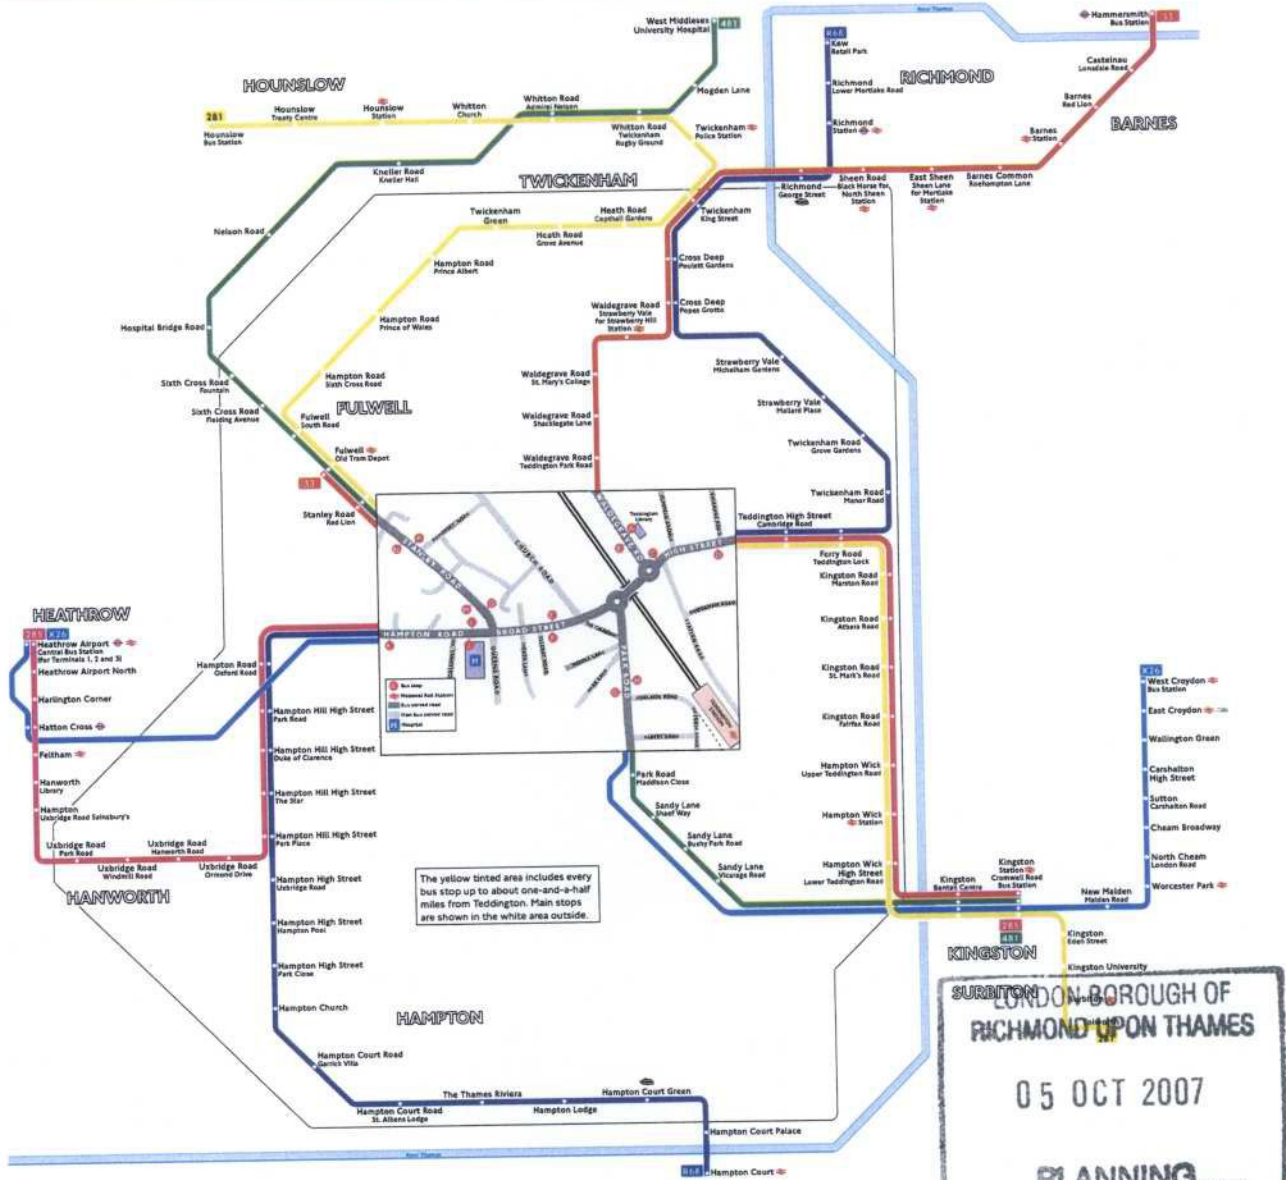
West Middlesex University Hospital 481

Hammersmith Bus Station 33

River Thames

R68 Kew Retail Park

Castelnau Lonsdale Road

HOUNSLOW

RICHMOND

Richmond Lower Mortlake Road

Barnes Red Lion

BARNES

281 Hounslow Bus Station

Hounslow Treaty Centre

Hounslow Station

Whitton Church

Whitton Road Admiral Nelson

Mogden Lane

Richmond Station

Barnes Station

Whitton Road Twickenham Rugby Ground

Twickenham Police Station

Kneller Road Kneller Hall

TWICKENHAM

Richmond George Street

Sheen Road Black Horse for North Sheen Station

East Sheen Sheen Lane for Mortlake Station

Barnes Common Roehampton Lane

Twickenham Green

Heath Road Copthall Gardens

Twickenham King Street

Nelson Road

Heath Road Grove Avenue

Hampton Road Prince Albert

Cross Deep Poulett Gardens

Waldegrave Road Strawberry Vale for Strawberry Hill Station

Cross Deep Popes Grotto

Hampton Road Prince of Wales

Hospital Bridge Road

Strawberry Vale Michelham Gardens

Sixth Cross Road Fountain

Hampton Road Sixth Cross Road

Waldegrave Road St. Mary's College

Strawberry Vale Mallard Place

Sixth Cross Road Fielding Avenue

Fulwell South Road

FULWELL

Waldegrave Road Shacklegate Lane

Twickenham Road Grove Gardens

Fulwell Old Tram Depot

Waldegrave Road Teddington Park Road

33

Twickenham Road Manor Road

Stanley Road Red Lion

Teddington High Street Cambridge Road

Ferry Road Teddington Lock

Kingston Road Manor Road

HEATHROW

285 X26 Heathrow Airport Central Bus Station (for Terminals 1, 2 and 3)

Heathrow Airport North

Hampton Road Oxford Road

Kingston Road Atbara Road

Harlington Corner

Hatton Cross

Hampton Hill High Street Park Road

Kingston Road St. Mark's Road

X26 West Croydon Bus Station

Feltham

Hampton Hill High Street Duke of Clarence

Kingston Road Fairfax Road

East Croydon

Wallington Green

Hanworth Library

Hampton Hill High Street The Star

Park Road Maddison Close

Hampton Wick Upper Teddington Road

Carshalton High Street

Hampton Uxbridge Road Sainsbury's

Sandy Lane Sheaf Way

Sutton Carshalton Road

Hampton Wick Station

Hampton Hill High Street Park Place

Sandy Lane Bushy Park Road

Cheam Broadway

Uxbridge Road Park Road

Uxbridge Road Hanworth Road

Sandy Lane Vicarage Road

North Cheam London Road

Uxbridge Road Windmill Road

Uxbridge Road Ormond Drive

Hampton High Street Uxbridge Road

The yellow tinted area includes every bus stop up to about one-and-a-half miles from Teddington. Main stops are shown in the white area outside.

Hampton Wick High Street Lower Teddington Road

Kingston Bentalls Centre

Kingston Station Cromwell Road Bus Station

Worcester Park

HANWORTH

New Malden Malden Road

Hampton High Street Hampton Pool

285 481

Kingston Eden Street

KINGSTON

Hampton High Street Park Close

Kingston University

Hampton Church

SURBITON

HAMPTON

Hampton Court Road Garrick Villa

The Thames Riviera

Hampton Court Green

Hampton Court Road St. Albans Lodge

Hampton Lodge

Hampton Court Palace

River Thames

R68 Hampton Court

Teddington Library

HIGH STREET

WALDEGRAVE ROAD

STANLEY ROAD

HAMPTON ROAD

BROAD STREET

QUEENS ROAD

PARK ROAD

COUPER ROAD

Bus stop

Railway Station

Bus served road

Bus stop

Hospital

LONDON BOROUGH OF RICHMOND UPON THAMES

05 OCT 2007

PLANNING